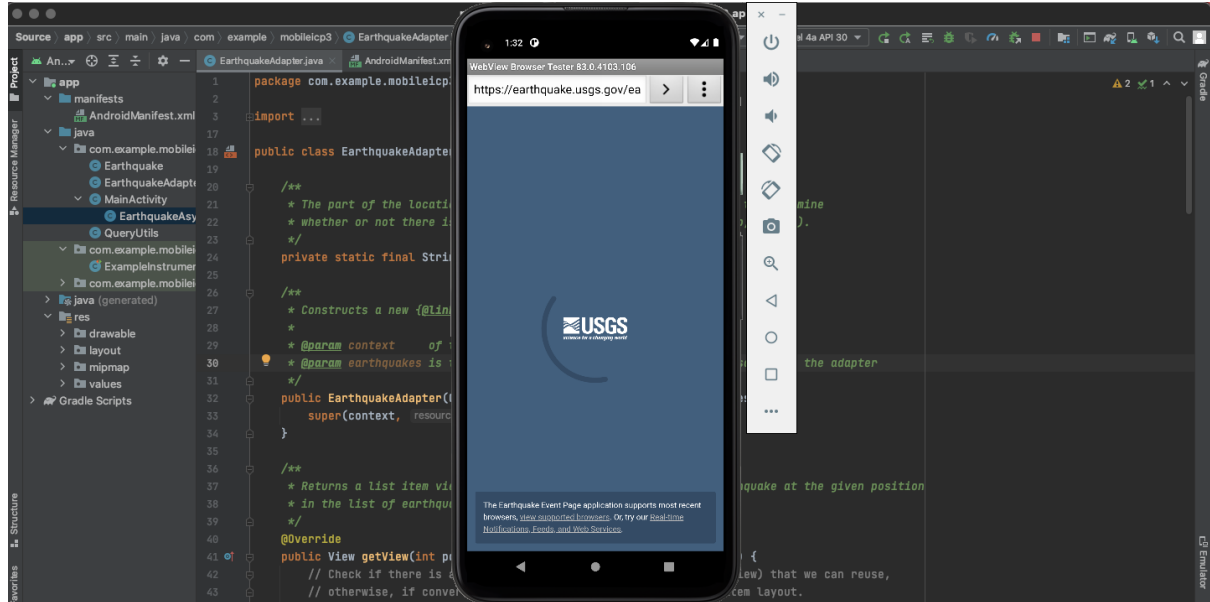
Source 〉 app 〉 src 〉 main 〉 java 〉 com 〉 example 〉 mobileicp3 〉 EarthquakeAdapter

An...

EarthquakeAdapter.java ×   AndroidManifest.xm

Project

Resource Manager

Structure

avorites

app
manifests
AndroidManifest.xml
java
com.example.mobilei
Earthquake
EarthquakeAdapte
MainActivity
EarthquakeAsy
QueryUtils
com.example.mobilei
ExampleInstrumer
com.example.mobilei
java (generated)
res
drawable
layout
mipmap
values
Gradle Scripts

1 package com.example.mobileicp3
2
3 import ...
17
18 public class EarthquakeAdapter
19
20 /**
21 * The part of the locatio                                                  mine
22 * whether or not there i                                                    ).
23 */
24 private static final Stri
25
26 /**
27 * Constructs a new {@lin
28 *
29 * @param context    of
30 * @param earthquakes is                                                      the adapter
31 */
32 public EarthquakeAdapter(
33 super(context, resourc
34 }
35
36 /**
37 * Returns a list item vi                                                    quake at the given position
38 * in the list of earthqu
39 */
40 @Override
41 public View getView(int p                                                    ) {
42 // Check if there is                                                         ew) that we can reuse,
43 // otherwise, if conver                                                      tem layout.

1:32

WebView Browser Tester 83.0.4103.106

https://earthquake.usgs.gov/ea

USGS
science for a changing world

The Earthquake Event Page application supports most recent browsers, view supported browsers. Or, try our Real-time Notifications, Feeds, and Web Services.

ap
× −
l 4a API 30

▲2 ✓1

Gradle

Emulator